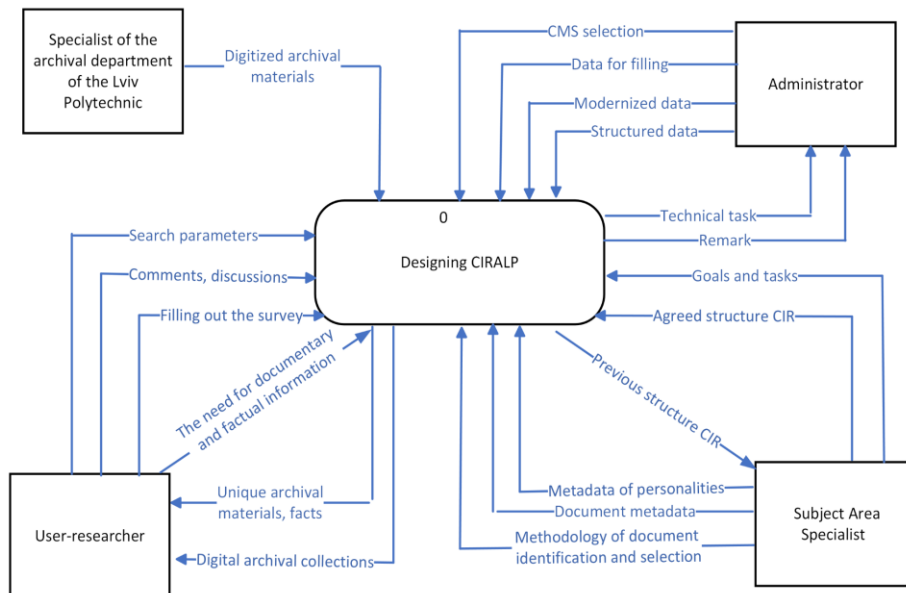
Specialist of the archival department of the Lviv Polytechnic

Digitized archival materials

CMS selection

Data for filling

Modernized data

Structured data

Administrator

0

Designing CIRALP

Technical task

Remark

Search parameters

Comments, discussions

Filling out the survey

Goals and tasks

Agreed structure CIR

The need for documentary and factual information

Previous structure CIR

User-researcher

Unique archival materials, facts

Digital archival collections

Metadata of personalities

Document metadata

Methodology of document identification and selection

Subject Area Specialist